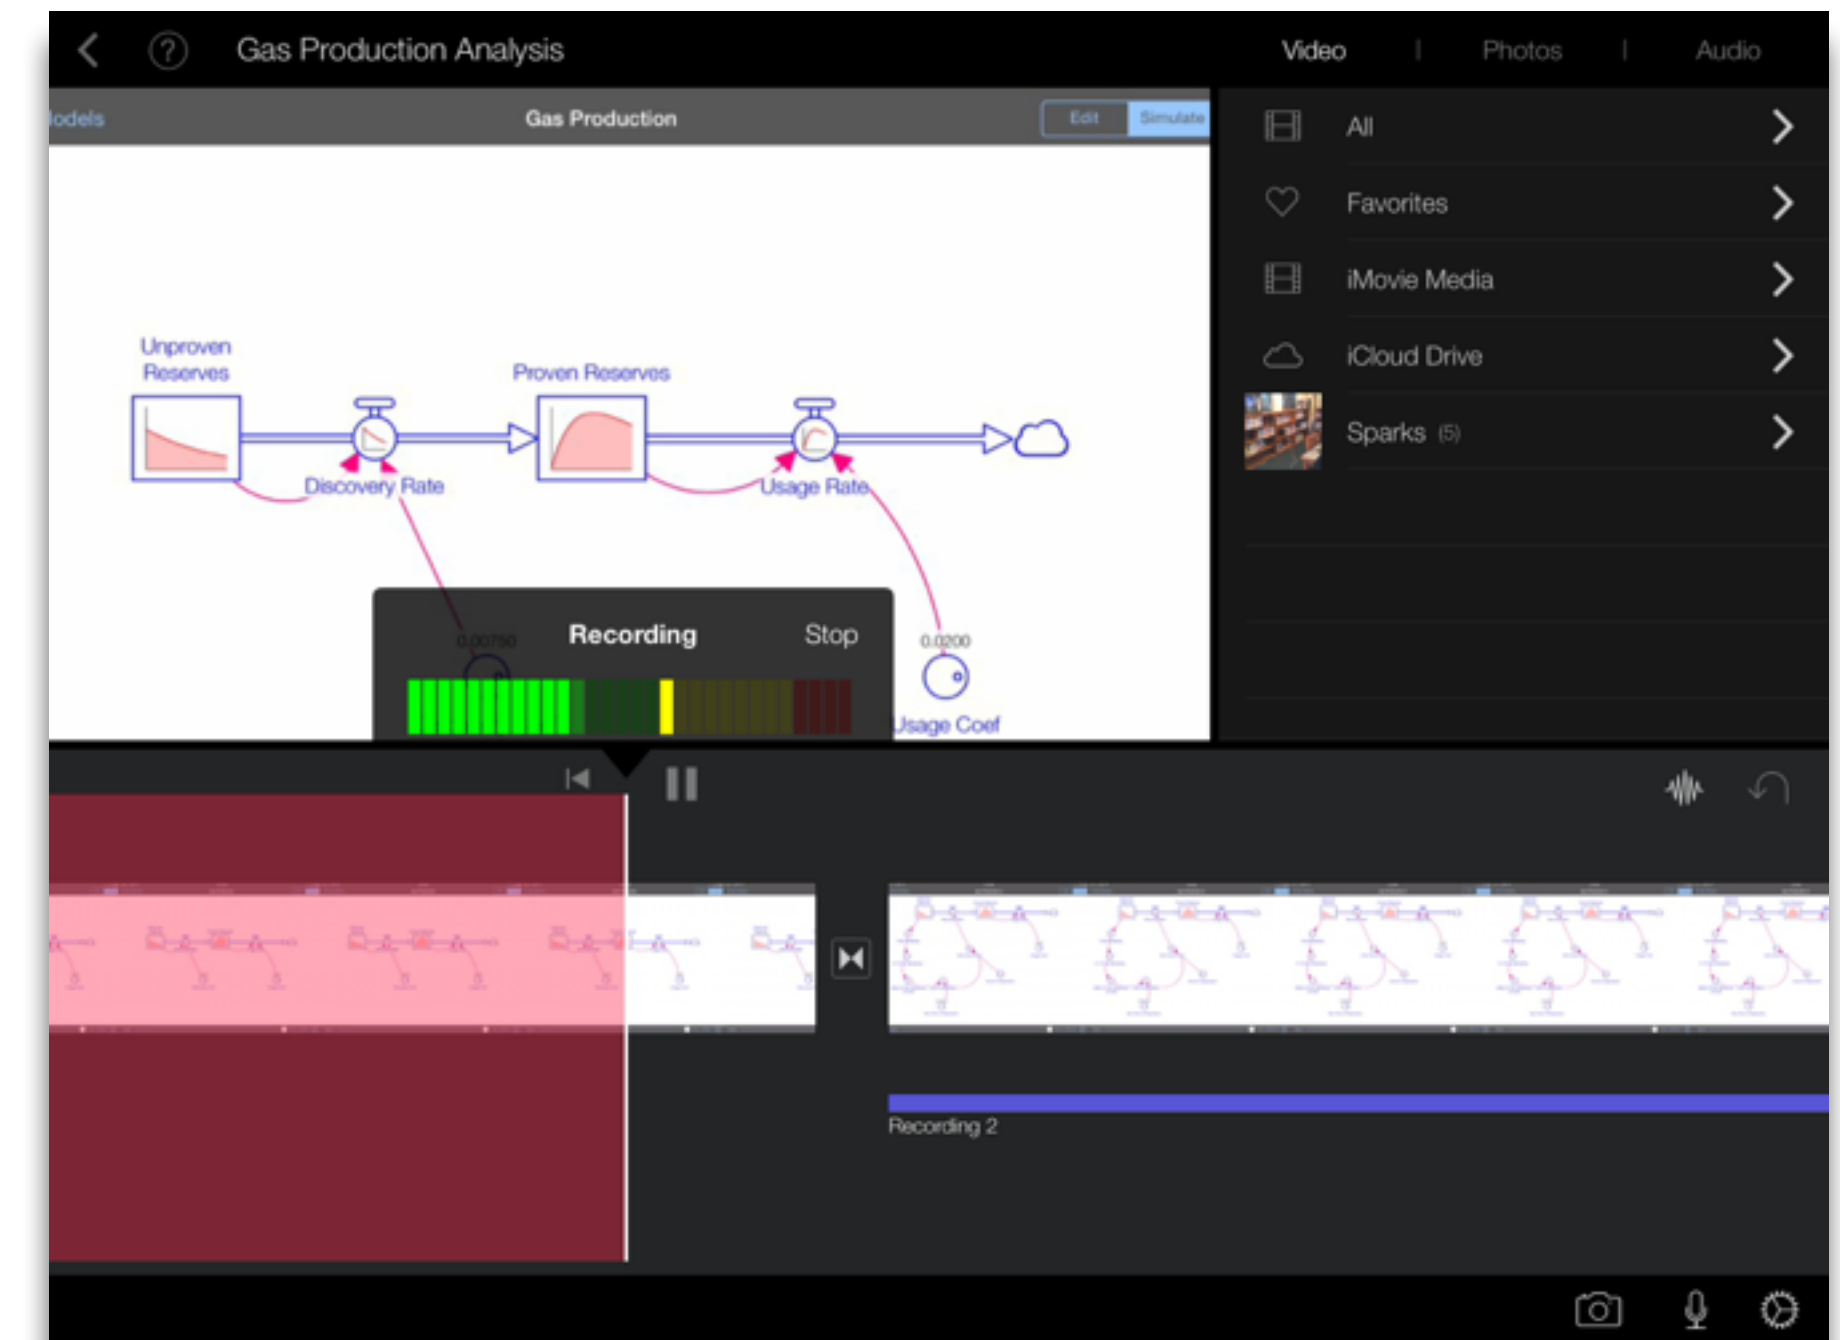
Gas Production Analysis

Video | Photos | Audio

odels

Gas Production

Edit Simulate

All

Favorites

iMovie Media

iCloud Drive

Sparks (5)

Unproven Reserves

Proven Reserves

Discovery Rate

Usage Rate

0.00750

Recording

Stop

0.0200

Usage Coef

Recording 2